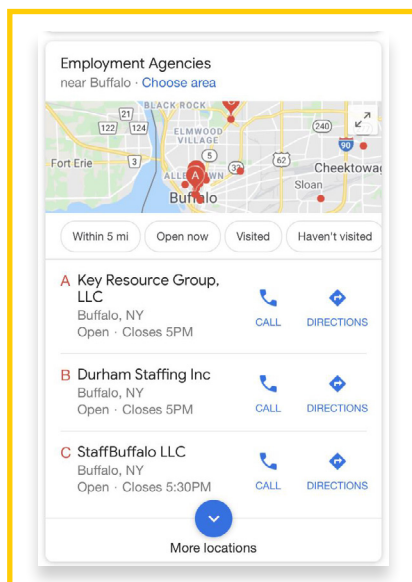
Employment Agencies
near Buffalo · Choose area

BLACK ROCK
21
122
124
ELMWOOD VILLAGE
240
5
90
Fort Erie
62
Cheektowag
33
ALLENTOWN
A
Sloan
Buffalo

Within 5 mi
Open now
Visited
Haven't visited

A Key Resource Group, LLC
Buffalo, NY
Open · Closes 5PM
CALL
DIRECTIONS

B Durham Staffing Inc
Buffalo, NY
Open · Closes 5PM
CALL
DIRECTIONS

C StaffBuffalo LLC
Buffalo, NY
Open · Closes 5:30PM
CALL
DIRECTIONS

More locations